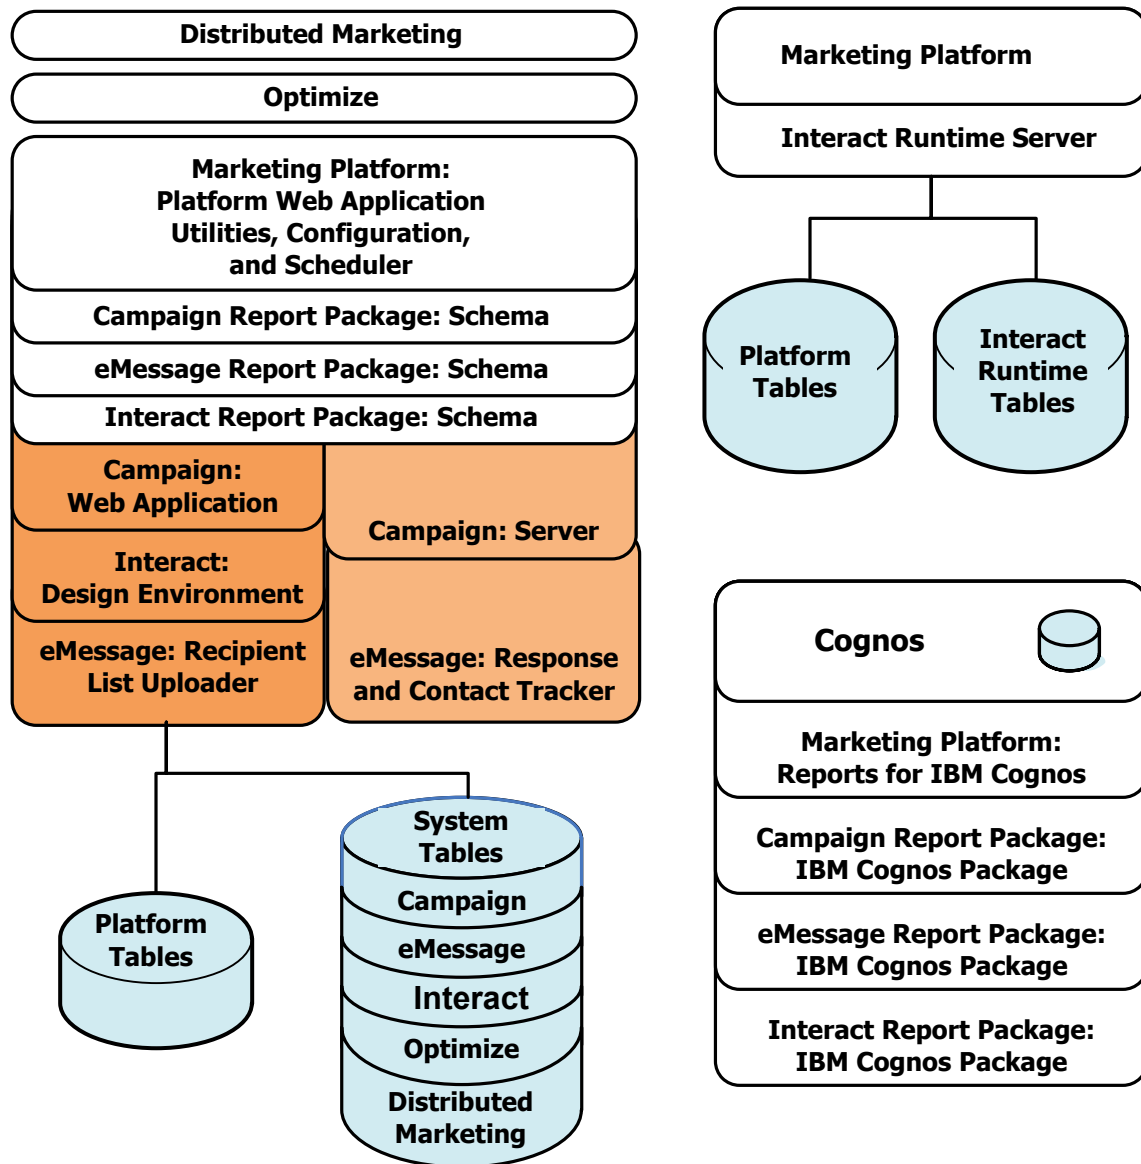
Distributed Marketing

Optimize

Marketing Platform:
Platform Web Application
Utilities, Configuration,
and Scheduler

Campaign Report Package: Schema

eMessage Report Package: Schema

Interact Report Package: Schema

Campaign:
Web Application

Campaign: Server

Interact:
Design Environment

eMessage: Recipient
List Uploader

eMessage: Response
and Contact Tracker

Platform
Tables

System
Tables

Campaign

eMessage

Interact

Optimize

Distributed
Marketing

Marketing Platform

Interact Runtime Server

Platform
Tables

Interact
Runtime
Tables

Cognos

Marketing Platform:
Reports for IBM Cognos

Campaign Report Package:
IBM Cognos Package

eMessage Report Package:
IBM Cognos Package

Interact Report Package:
IBM Cognos Package